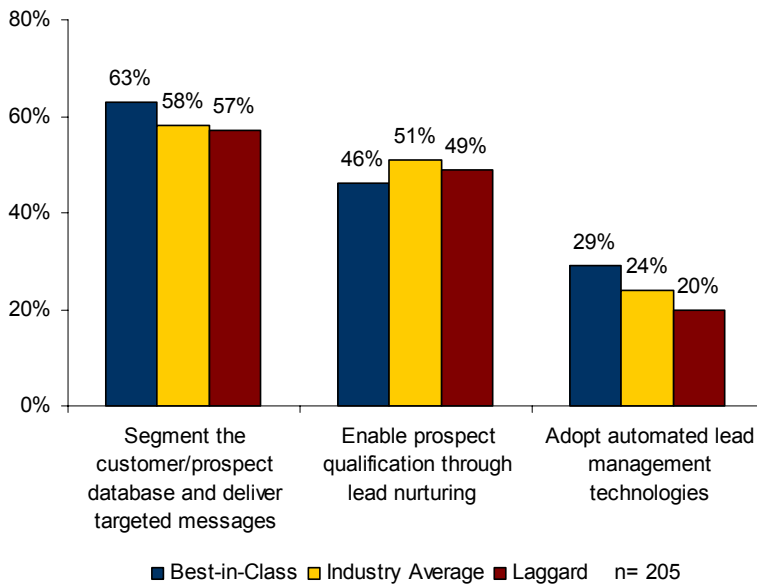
80%
60%
40%
20%
0%

63%
58%
57%
46%
51%
49%
29%
24%
20%

Segment the customer/prospect database and deliver targeted messages

Enable prospect qualification through lead nurturing

Adopt automated lead management technologies

Best-in-Class
Industry Average
Laggard
n= 205